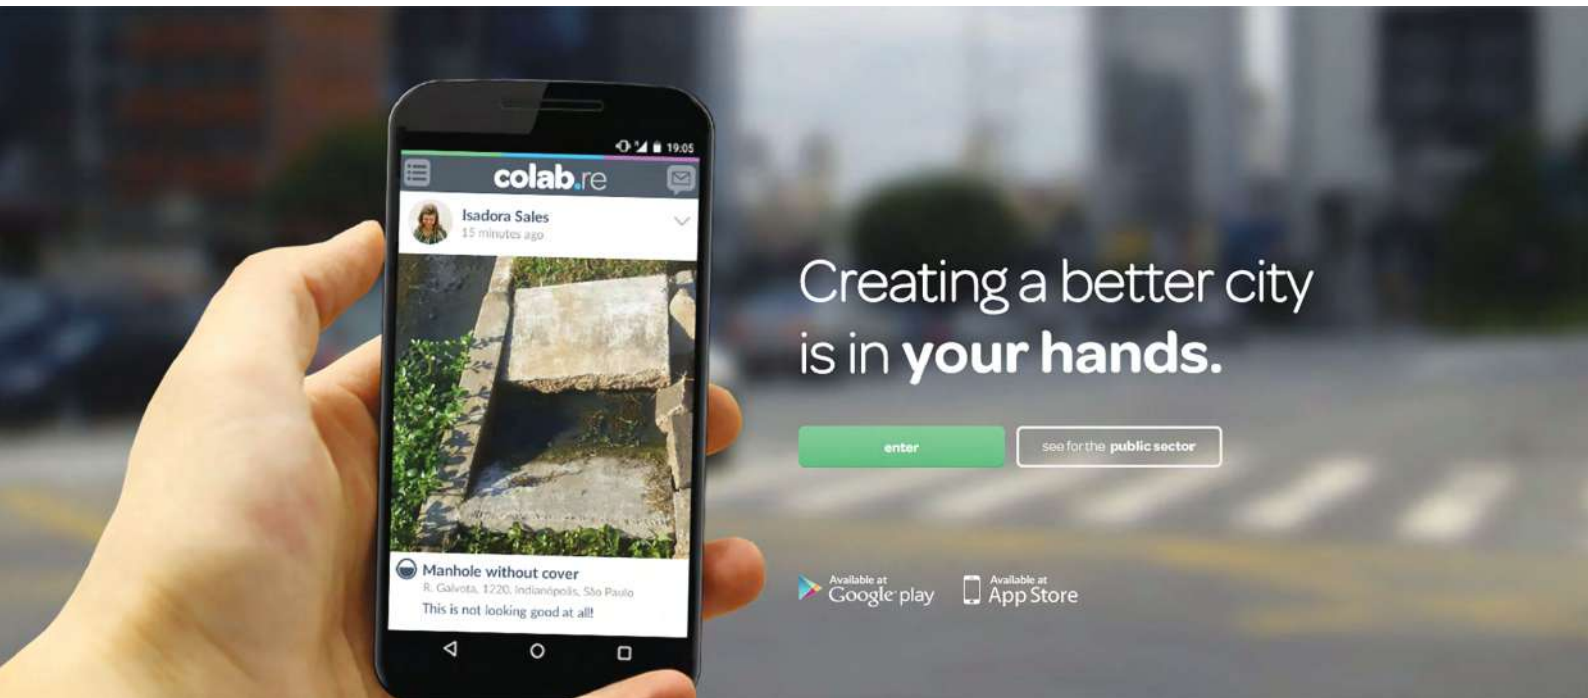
19:05

colab.re

Isadora Sales
15 minutes ago

Manhole without cover
R. Gaivota, 1220, Indianópolis, São Paulo
This is not looking good at all!

Creating a better city is in **your hands.**

enter

see for the **public sector**

Available at Google play

Available at App Store